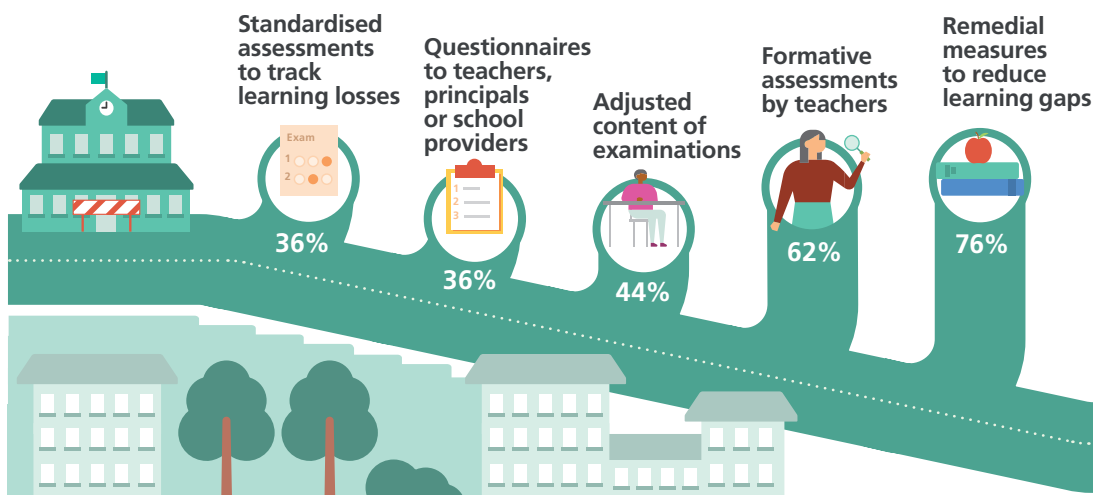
Standardised assessments to track learning losses

Exam
1
2

36%

Questionnaires to teachers, principals or school providers

1
2
3

36%

Adjusted content of examinations

44%

Formative assessments by teachers

62%

Remedial measures to reduce learning gaps

76%